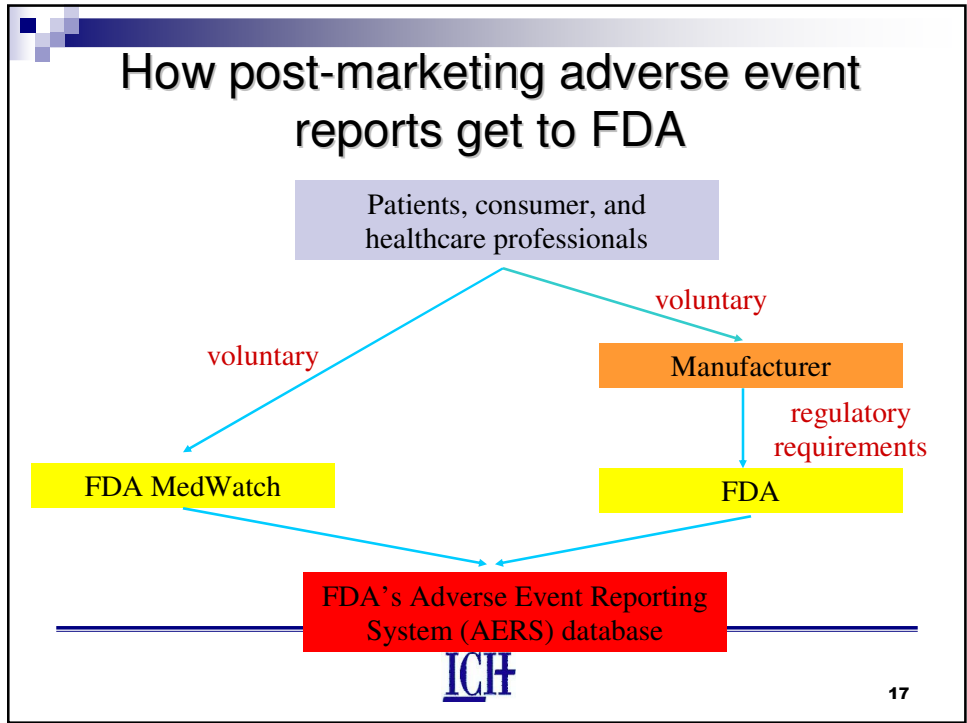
How post-marketing adverse event reports get to FDA

Patients, consumer, and healthcare professionals

voluntary

voluntary

Manufacturer

regulatory requirements

FDA MedWatch

FDA

FDA's Adverse Event Reporting System (AERS) database

ICH

17